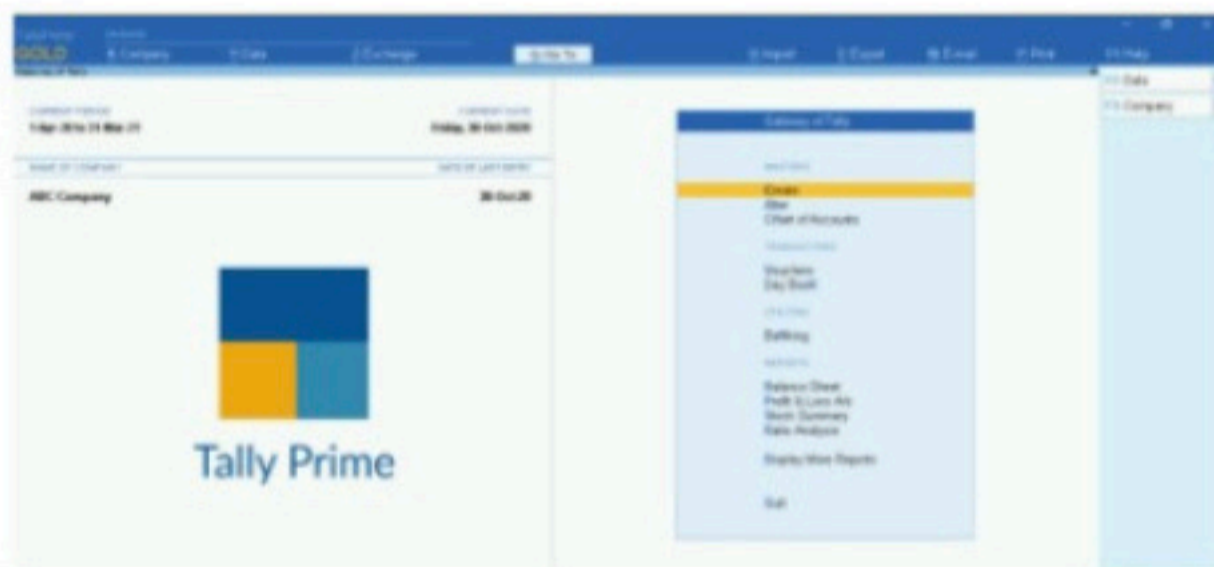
GOLD
K: Company
Y: Data
Z: Exchange
G: Go To
O: Import
E: Export
M: E-mail
P: Print
F1: Help
F2: Date
F3: Company

CURRENT PERIOD
1-Apr-20 to 31-Mar-21
CURRENT DATE
Friday, 30-Oct-2020

NAME OF COMPANY
DATE OF LAST ENTRY
ABC Company
30-Oct-20

Tally Prime

Gateway of Tally
MASTERS
Create
Alter
Chart of Accounts
TRANSACTIONS
Vouchers
Day Book
UTILITIES
Banking
REPORTS
Balance Sheet
Profit & Loss A/c
Stock Summary
Ratio Analysis
Display More Reports
Quit